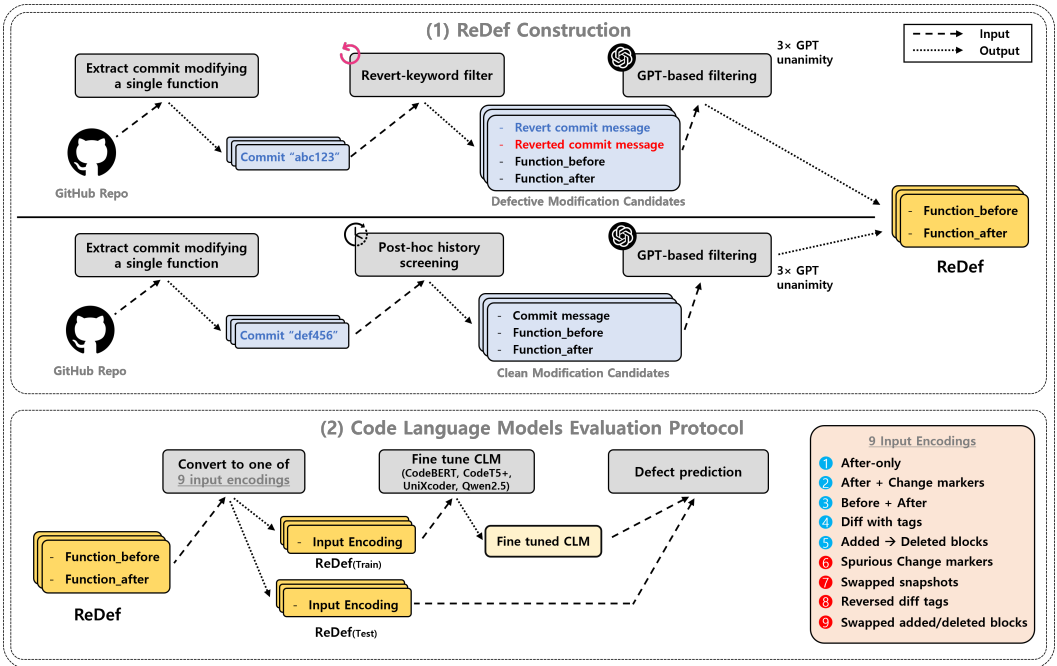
(1) ReDef Construction

Input
Output

Extract commit modifying a single function

GitHub Repo

Commit "abc123"

Revert-keyword filter

- Revert commit message
- Reverted commit message
- Function_before
- Function_after

Defective Modification Candidates

GPT-based filtering

3× GPT unanimity

- Function_before
- Function_after

ReDef

Extract commit modifying a single function

GitHub Repo

Commit "def456"

Post-hoc history screening

- Commit message
- Function_before
- Function_after

Clean Modification Candidates

GPT-based filtering

3× GPT unanimity

(2) Code Language Models Evaluation Protocol

- Function_before
- Function_after

ReDef

Convert to one of 9 input encodings

- Input Encoding
ReDef(Train)

- Input Encoding
ReDef(Test)

Fine tune CLM (CodeBERT, CodeT5+, UniXcoder, Qwen2.5)

Fine tuned CLM

Defect prediction

9 Input Encodings
1 After-only
2 After + Change markers
3 Before + After
4 Diff with tags
5 Added → Deleted blocks
6 Spurious Change markers
7 Swapped snapshots
8 Reversed diff tags
9 Swapped added/deleted blocks